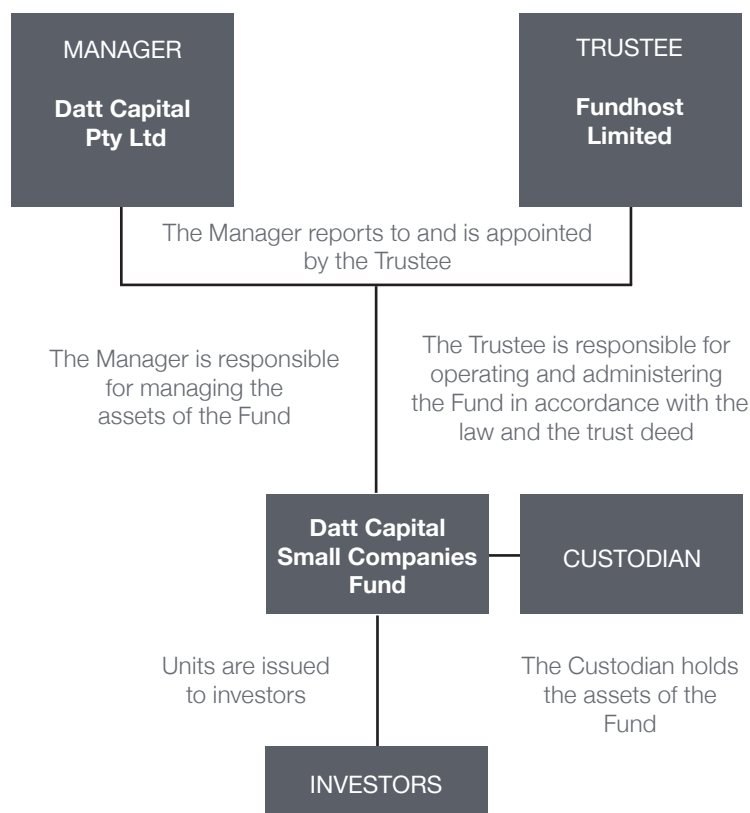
MANAGER

Datt Capital Pty Ltd

TRUSTEE

Fundhost Limited

The Manager reports to and is appointed by the Trustee

The Manager is responsible for managing the assets of the Fund

The Trustee is responsible for operating and administering the Fund in accordance with the law and the trust deed

Datt Capital Small Companies Fund

CUSTODIAN

Units are issued to investors

The Custodian holds the assets of the Fund

INVESTORS